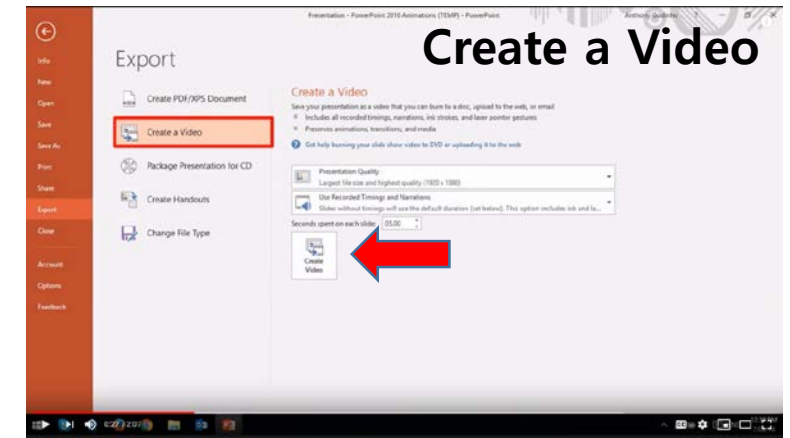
Presentation - PowerPoint 2016 Animations (TEMP) - PowerPoint

Anthony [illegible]

Create a Video

Info
New
Open
Save
Save As
Print
Share
Export
Close
Account
Options
Feedback

Export

Create PDF/XPS Document
Create a Video
Package Presentation for CD
Create Handouts
Change File Type

Create a Video

Save your presentation as a video that you can burn to a disc, upload to the web, or email
Includes all recorded timings, narrations, ink strokes, and laser pointer gestures
Preserves animations, transitions, and media

Get help burning your slide show video to DVD or uploading it to the web

Presentation Quality
Largest file size and highest quality (1920 x 1080)

Use Recorded Timings and Narrations
Slides without timings will use the default duration (set below). This option includes ink and la...

Seconds spent on each slide: 05.00

Create Video

6:27 / 20:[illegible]